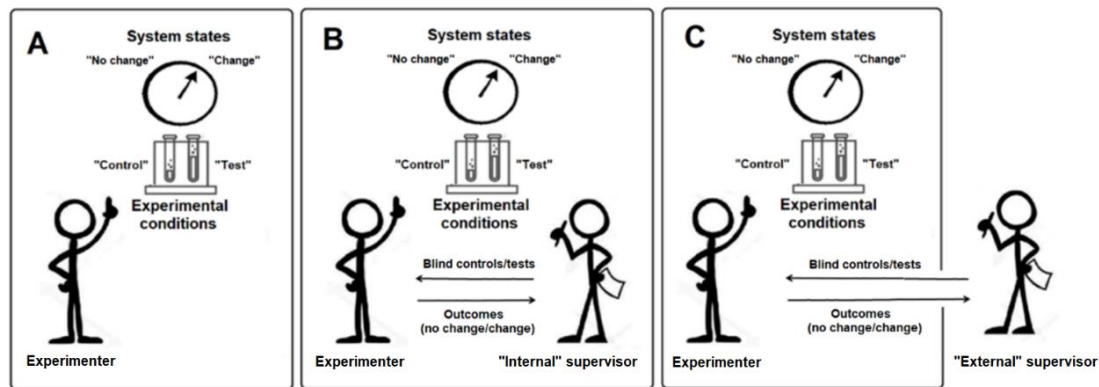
A

System states

"No change" "Change"

"Control" "Test"

Experimental conditions

Experimenter

B

System states

"No change" "Change"

"Control" "Test"

Experimental conditions

Blind controls/tests

Outcomes (no change/change)

Experimenter

"Internal" supervisor

C

System states

"No change" "Change"

"Control" "Test"

Experimental conditions

Blind controls/tests

Outcomes (no change/change)

Experimenter

"External" supervisor